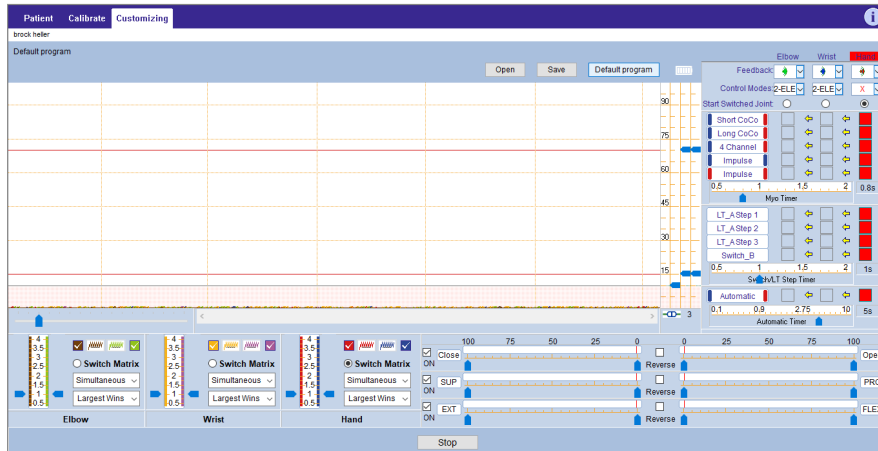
Patient Calibrate Customizing

brock heller

Default program

Open Save Default program

Elbow Wrist Hand

Feedback:

Control Modes 2-ELE 2-ELE X

Start Switched Joint:

Short CoCo
Long CoCo
4 Channel
Impulse
Impulse

0,5 1 1,5 2 0.8s
Myo Timer

LT_A Step 1
LT_A Step 2
LT_A Step 3
Switch_B

0,5 1 1,5 2 1s
Switch/LT Step Timer

Automatic

0,1 0,9 2,75 10 5s
Automatic Timer

90
75
60
45
30
15
0

3

4
3.5
3
2.5
2
1.5
1
0.5

Switch Matrix
Simultaneous
Largest Wins
Elbow

4
3.5
3
2.5
2
1.5
1
0.5

Switch Matrix
Simultaneous
Largest Wins
Wrist

4
3.5
3
2.5
2
1.5
1
0.5

Switch Matrix
Simultaneous
Largest Wins
Hand

100 75 50 25 0 0 25 50 75 100

ON Close Reverse Ope
ON SUP Reverse PRO
ON EXT Reverse FLE

Stop